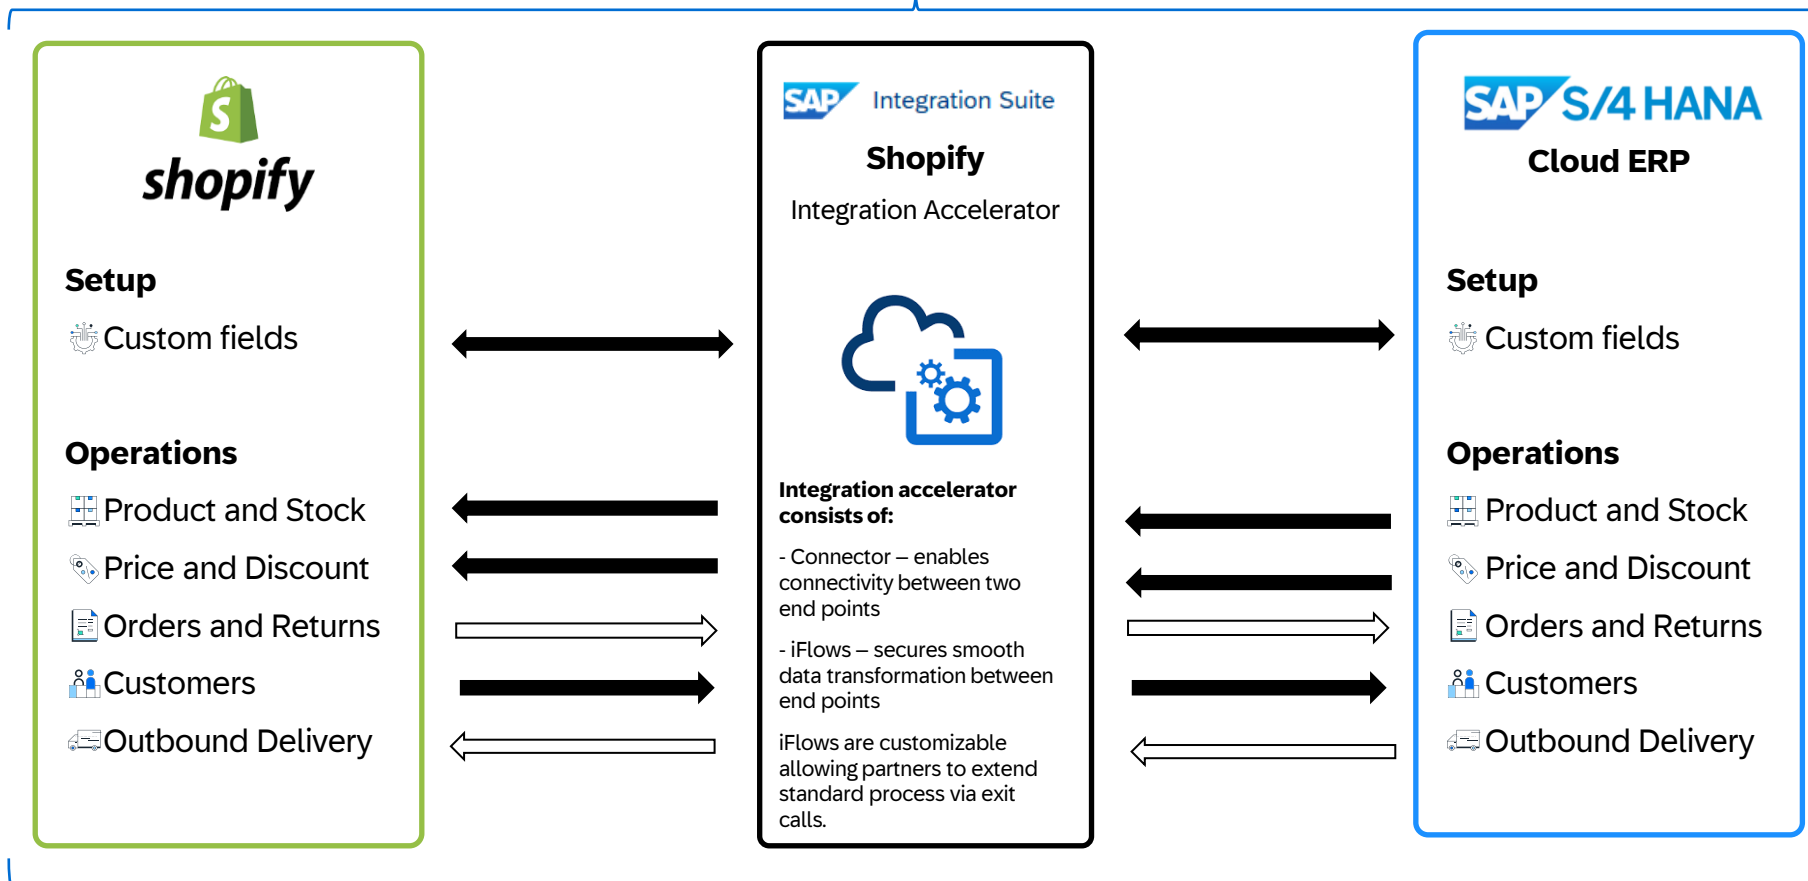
shopify

Setup

Custom fields

Operations

Product and Stock

Price and Discount

Orders and Returns

Customers

Outbound Delivery

SAP Integration Suite

Shopify

Integration Accelerator

Integration accelerator consists of:

- Connector – enables connectivity between two end points

- iFlows – secures smooth data transformation between end points

iFlows are customizable allowing partners to extend standard process via exit calls.

SAP S/4 HANA

Cloud ERP

Setup

Custom fields

Operations

Product and Stock

Price and Discount

Orders and Returns

Customers

Outbound Delivery